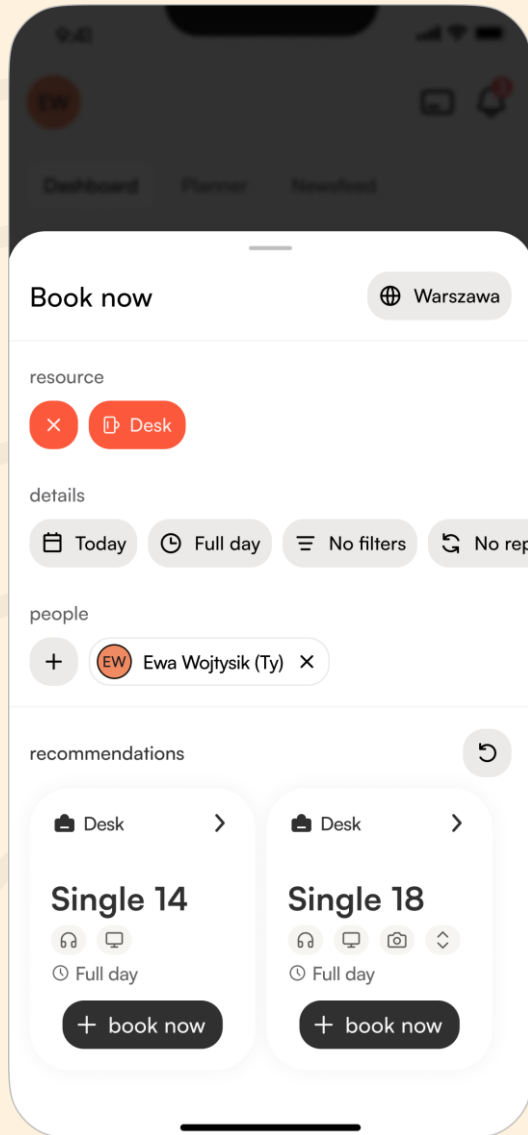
9:41

EW

Dashboard Planner Newsfeed

Book now

Warszawa

resource

Desk

details

Today

Full day

No filters

No rep

people

+

EW Ewa Wojtysik (Ty)

recommendations

Desk

Single 14

Full day

+ book now

Desk

Single 18

Full day

+ book now